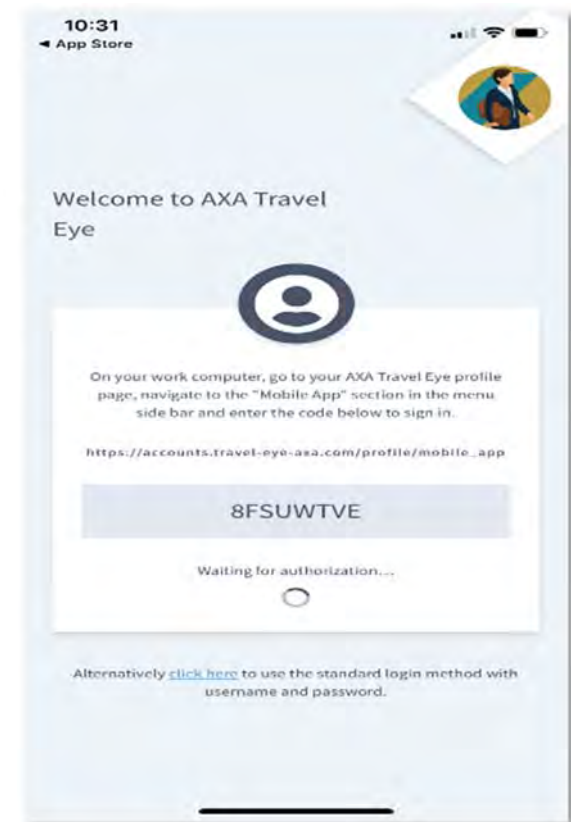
10:31
◀ App Store

Welcome to AXA Travel Eye

On your work computer, go to your AXA Travel Eye profile page, navigate to the "Mobile App" section in the menu side bar and enter the code below to sign in.

https://accounts.travel-eye-axa.com/profile/mobile_app

8FSUWTVE

Waiting for authorization...

Alternatively click here to use the standard login method with username and password.